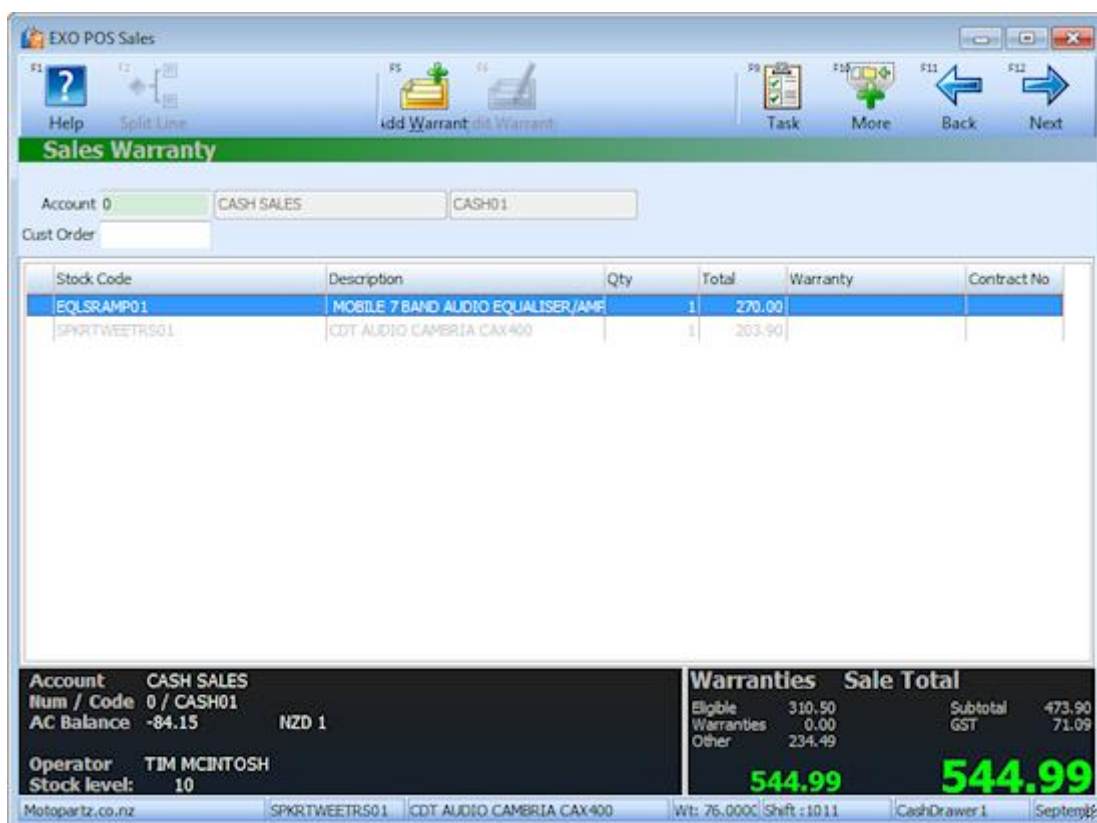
EXO POS Sales

F1 Help
F2 Split Line
F5 ıdd Warrant
F6 dit Warrant
F9 Task
F10 More
F11 Back
F12 Next

Sales Warranty

Account 0 CASH SALES CASH01
Cust Order

| Stock Code | Description | Qty | Total | Warranty | Contract No |
|---|---|---|---|---|---|
| EQLSRAMP01 | MOBILE 7 BAND AUDIO EQUALISER/AMF | 1 | 270.00 | | |
| SPKRTWEETRS01 | CDT AUDIO CAMBRIA CAX400 | 1 | 203.90 | | |

Account CASH SALES
Num / Code 0 / CASH01
AC Balance -84.15 NZD 1

Operator TIM MCINTOSH
Stock level: 10

Warranties
Eligible 310.50
Warranties 0.00
Other 234.49
544.99

Sale Total
Subtotal 473.90
GST 71.09
544.99

Motopartz.co.nz | SPKRTWEETRS01 | CDT AUDIO CAMBRIA CAX400 | Wt: 76.000C | Shift :1011 | CashDrawer1 | Septemb